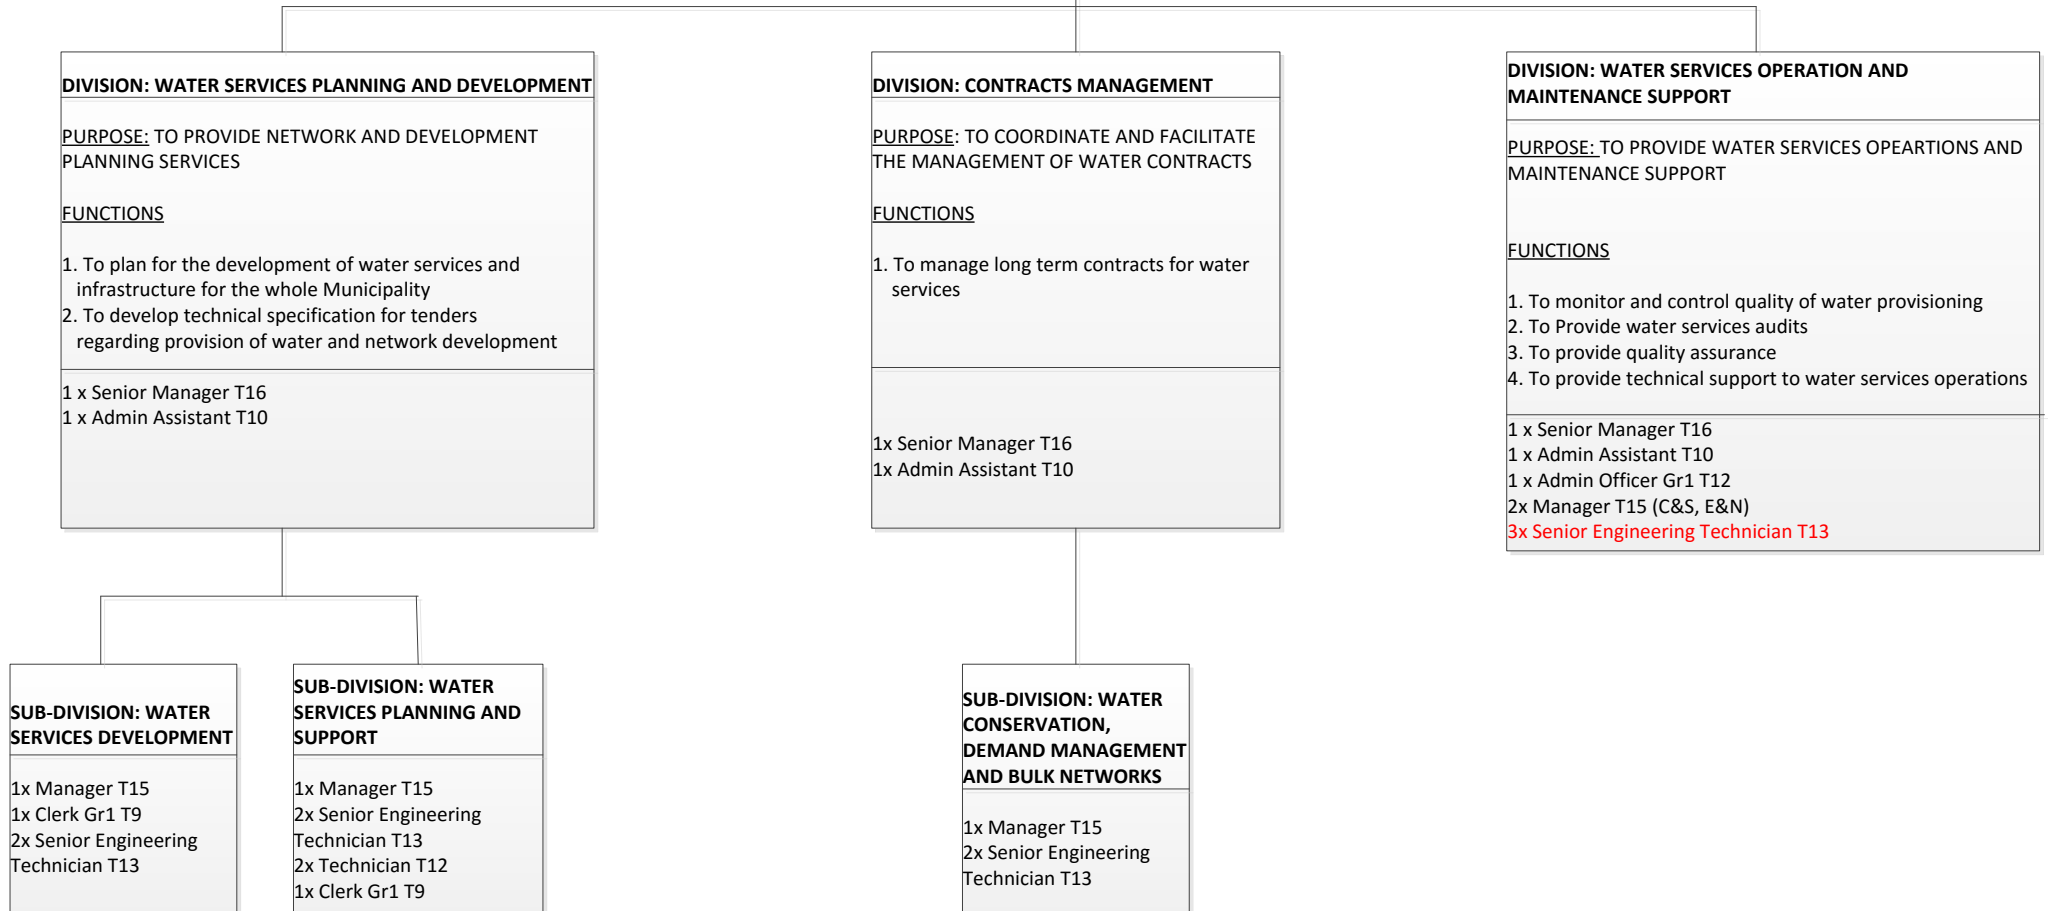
DIVISION: WATER SERVICES PLANNING AND DEVELOPMENT

PURPOSE: TO PROVIDE NETWORK AND DEVELOPMENT PLANNING SERVICES

FUNCTIONS

1. To plan for the development of water services and infrastructure for the whole Municipality
2. To develop technical specification for tenders regarding provision of water and network development

1 x Senior Manager T16
1 x Admin Assistant T10

DIVISION: CONTRACTS MANAGEMENT

PURPOSE: TO COORDINATE AND FACILITATE THE MANAGEMENT OF WATER CONTRACTS

FUNCTIONS

1. To manage long term contracts for water services

1x Senior Manager T16
1x Admin Assistant T10

DIVISION: WATER SERVICES OPERATION AND MAINTENANCE SUPPORT

PURPOSE: TO PROVIDE WATER SERVICES OPEARTIONS AND MAINTENANCE SUPPORT

FUNCTIONS

1. To monitor and control quality of water provisioning
2. To Provide water services audits
3. To provide quality assurance
4. To provide technical support to water services operations

1 x Senior Manager T16
1 x Admin Assistant T10
1 x Admin Officer Gr1 T12
2x Manager T15 (C&S, E&N)
3x Senior Engineering Technician T13

SUB-DIVISION: WATER SERVICES DEVELOPMENT

1x Manager T15
1x Clerk Gr1 T9
2x Senior Engineering Technician T13

SUB-DIVISION: WATER SERVICES PLANNING AND SUPPORT

1x Manager T15
2x Senior Engineering Technician T13
2x Technician T12
1x Clerk Gr1 T9

SUB-DIVISION: WATER CONSERVATION, DEMAND MANAGEMENT AND BULK NETWORKS

1x Manager T15
2x Senior Engineering Technician T13